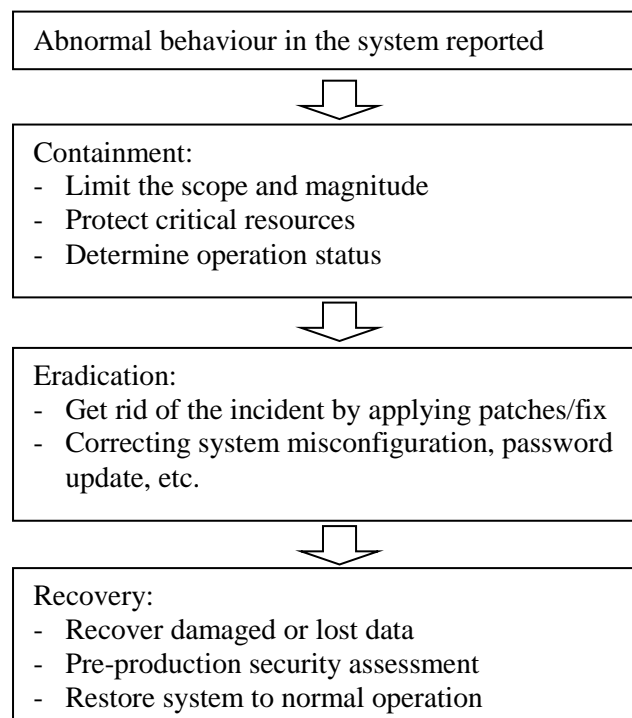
Abnormal behaviour in the system reported

Containment:
- Limit the scope and magnitude
- Protect critical resources
- Determine operation status

Eradication:
- Get rid of the incident by applying patches/fix
- Correcting system misconfiguration, password update, etc.

Recovery:
- Recover damaged or lost data
- Pre-production security assessment
- Restore system to normal operation